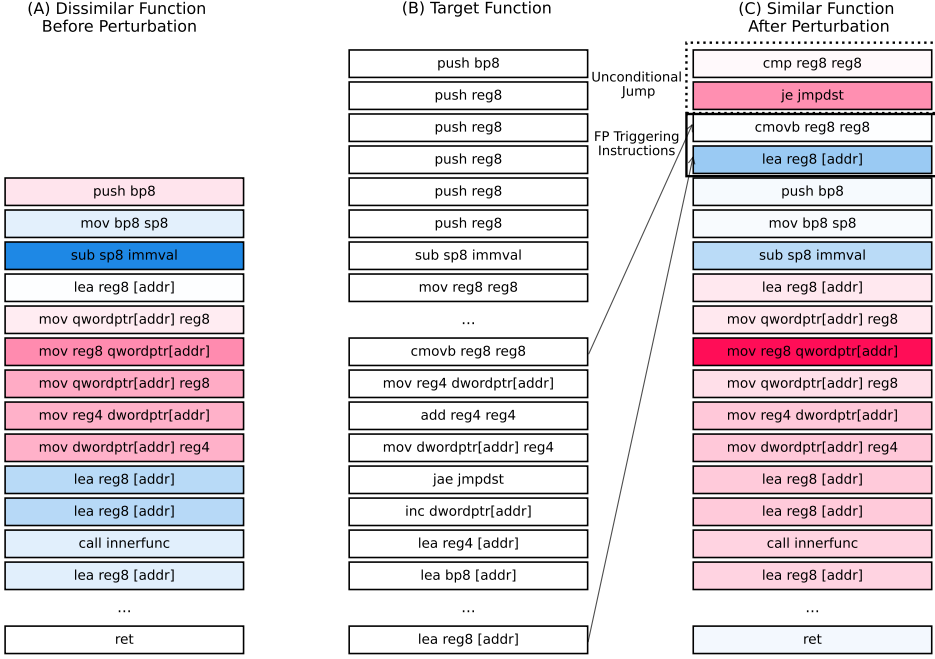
(A) Dissimilar Function Before Perturbation

push bp8
mov bp8 sp8
sub sp8 immval
lea reg8 [addr]
mov qwordptr[addr] reg8
mov reg8 qwordptr[addr]
mov qwordptr[addr] reg8
mov reg4 dwordptr[addr]
mov dwordptr[addr] reg4
lea reg8 [addr]
lea reg8 [addr]
call innerfunc
lea reg8 [addr]
...
ret

(B) Target Function

push bp8
push reg8
push reg8
push reg8
push reg8
push reg8
sub sp8 immval
mov reg8 reg8
...
cmovb reg8 reg8
mov reg4 dwordptr[addr]
add reg4 reg4
mov dwordptr[addr] reg4
jae jmpdst
inc dwordptr[addr]
lea reg4 [addr]
lea bp8 [addr]
...
lea reg8 [addr]

Unconditional Jump

FP Triggering Instructions

(C) Similar Function After Perturbation

cmp reg8 reg8
je jmpdst
cmovb reg8 reg8
lea reg8 [addr]
push bp8
mov bp8 sp8
sub sp8 immval
lea reg8 [addr]
mov qwordptr[addr] reg8
mov reg8 qwordptr[addr]
mov qwordptr[addr] reg8
mov reg4 dwordptr[addr]
mov dwordptr[addr] reg4
lea reg8 [addr]
lea reg8 [addr]
call innerfunc
lea reg8 [addr]
...
ret